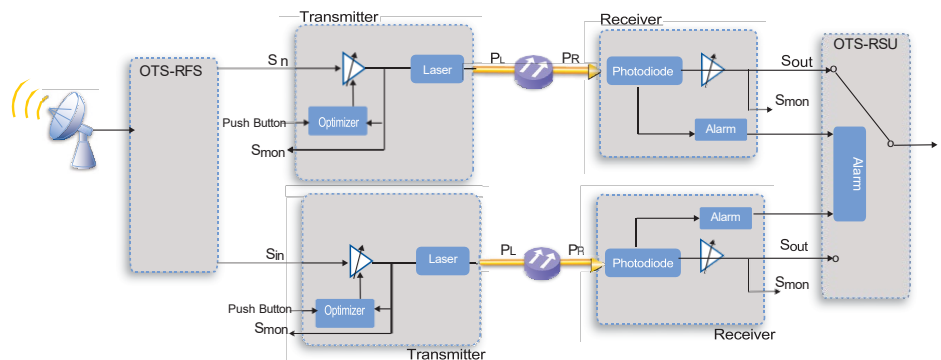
Transmitter

Receiver

OTS-RSU

OTS-RFS

S n

Laser

$P_L$

$P_R$

Photodiode

Sout

Smon

Push Button

Optimizer

Alarm

Smon

Alarm

Alarm

Sin

Laser

$P_L$

$P_R$

Photodiode

Sout

Smon

Push Button

Optimizer

Smon

Receiver

Transmitter